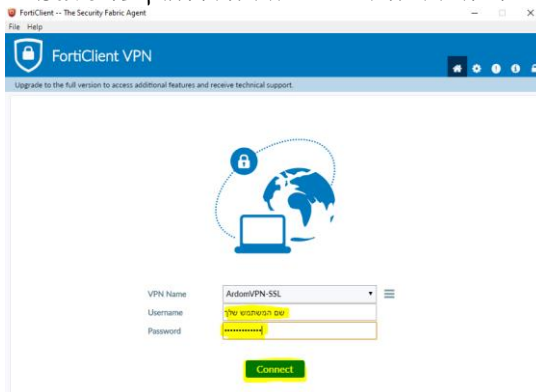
FortiClient -- The Security Fabric Agent
File Help

FortiClient VPN

Upgrade to the full version to access additional features and receive technical support.

VPN Name ArdomVPN-SSL
Username שם המשתמש שלך
Password ••••••••••••

Connect